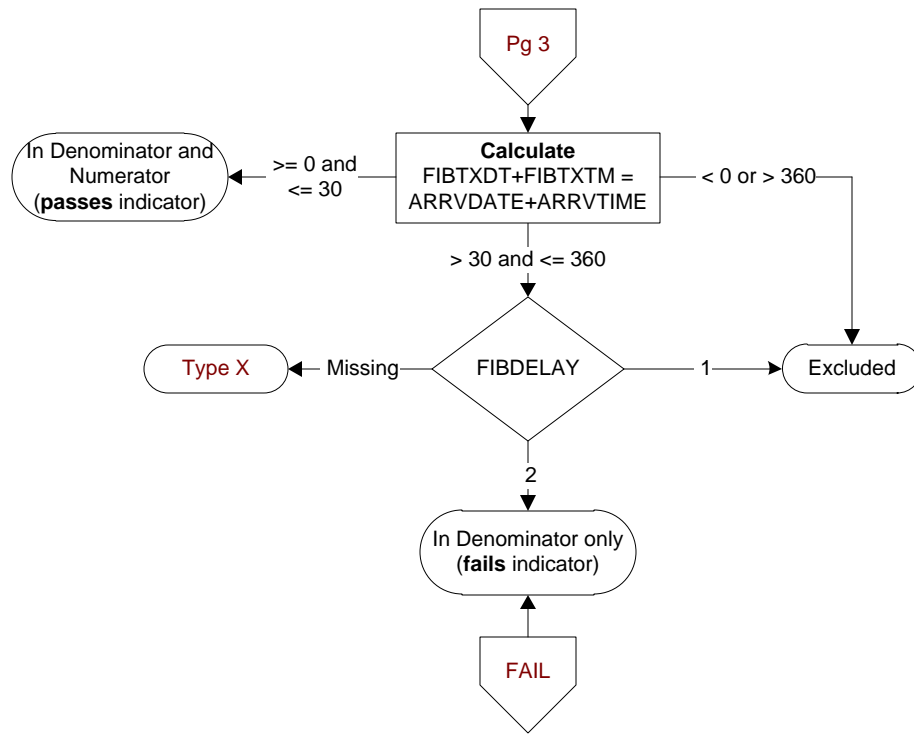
Pg 3

Calculate
FIBTXDT+FIBTXTM = ARRVDATE+ARRVTIME

>= 0 and <= 30

In Denominator and Numerator (**passes** indicator)

< 0 or > 360

> 30 and <= 360

FIBDELAY

Missing

Type X

1

Excluded

2

In Denominator only (**fails** indicator)

FAIL